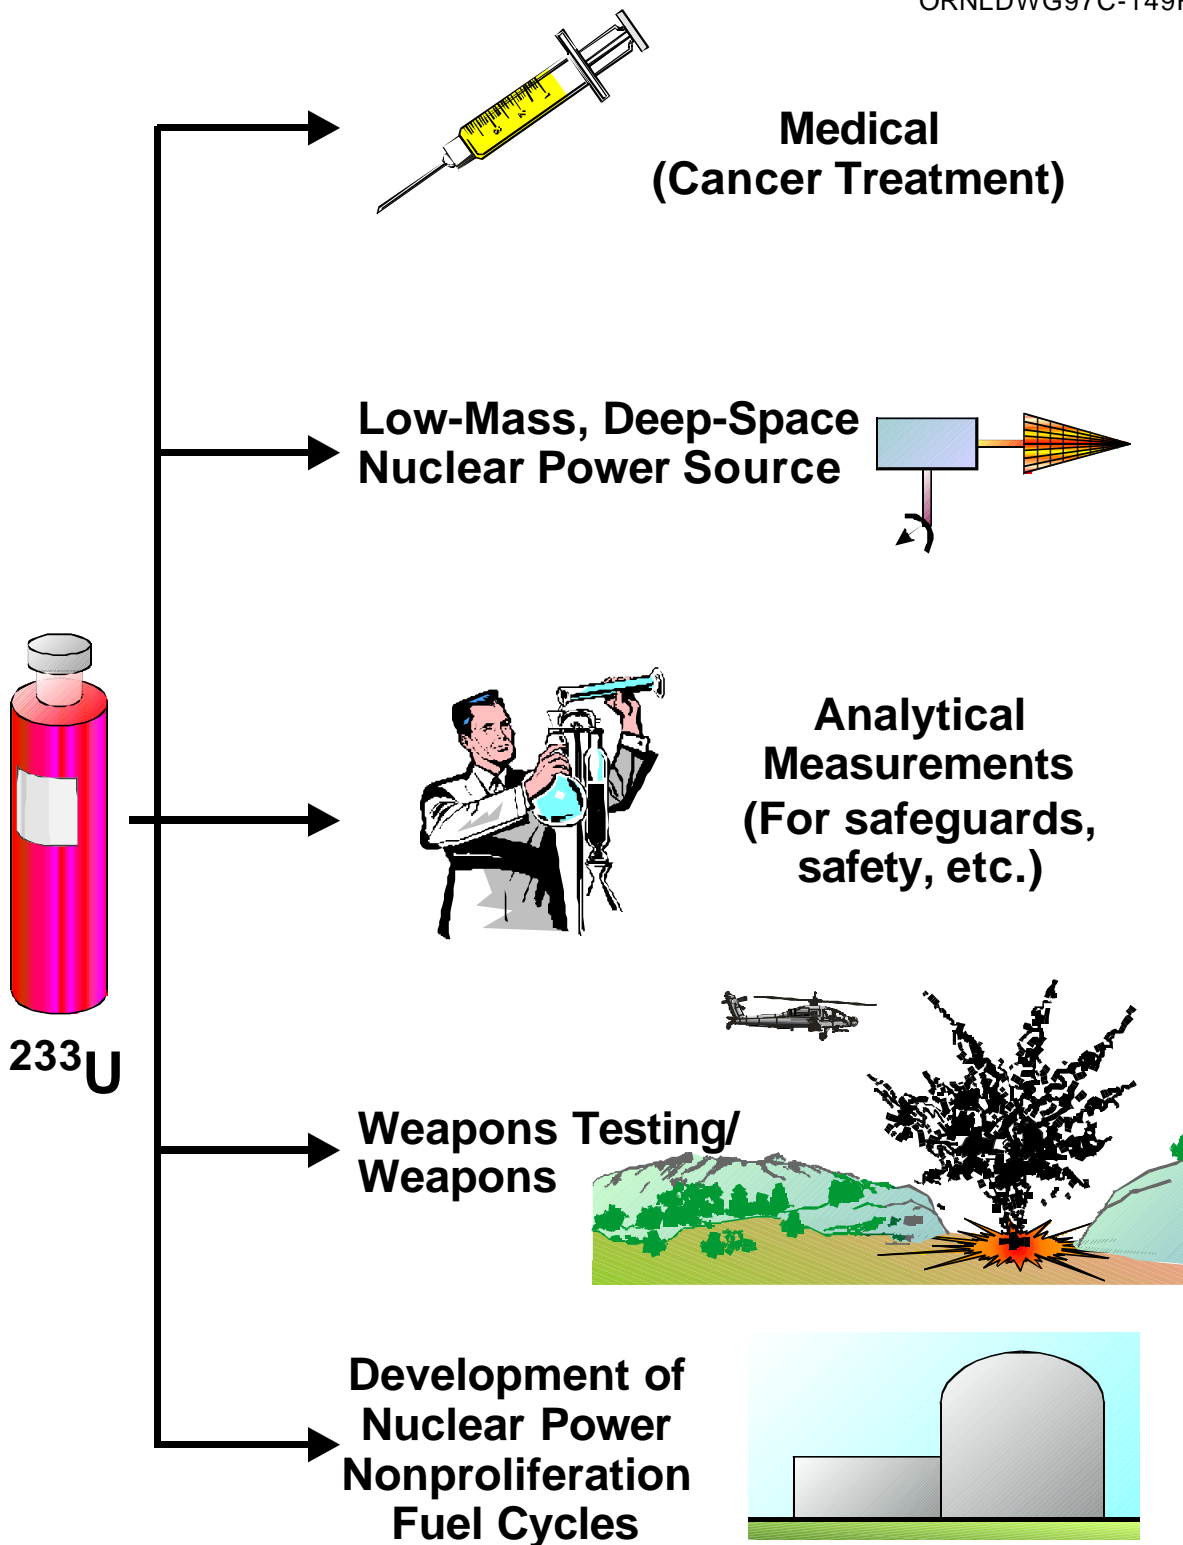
ORNLDWG97C-149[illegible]

Medical
(Cancer Treatment)

Low-Mass, Deep-Space Nuclear Power Source

Analytical Measurements (For safeguards, safety, etc.)

$^{233}U$

Weapons Testing/ Weapons

Development of Nuclear Power Nonproliferation Fuel Cycles